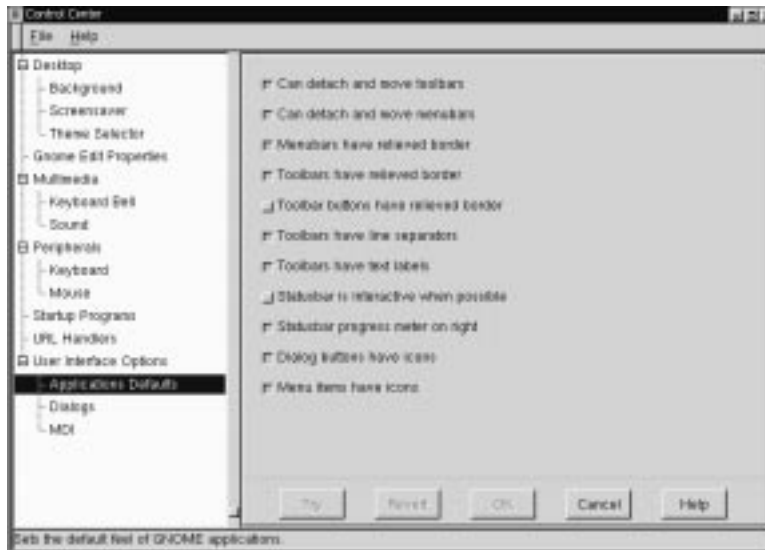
Control Center

File Help

Desktop
Background
Screensaver
Theme Selector
Gnome Edit Properties
Multimedia
Keyboard Bell
Sound
Peripherals
Keyboard
Mouse
Startup Programs
URL Handlers
User Interface Options
Applications Defaults
Dialogs
MDI

Can detach and move toolbars
Can detach and move menubars
Menubars have relieved border
Toolbars have relieved border
Toolbar buttons have relieved border
Toolbars have line separators
Toolbars have text labels
Statusbar is interactive when possible
Statusbar progress meter on right
Dialog buttons have icons
Menu items have icons

Try Revert OK Cancel Help

Sets the default feel of GNOME applications.